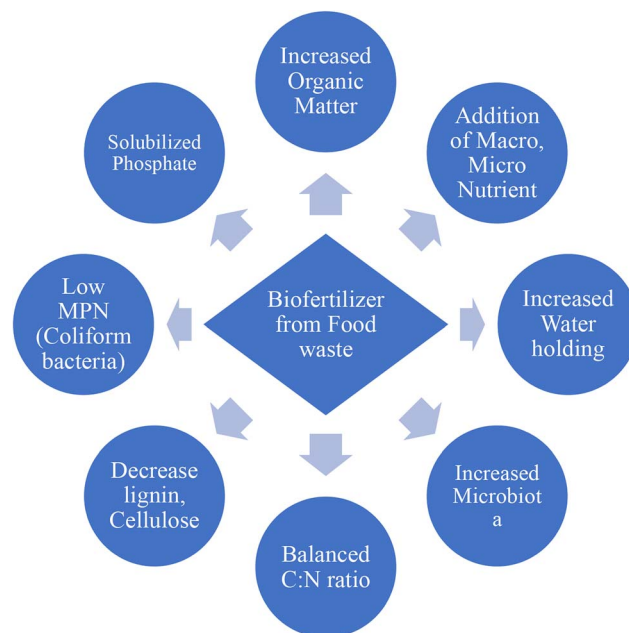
Biofertilizer from Food waste

Increased Organic Matter

Addition of Macro, Micro Nutrient

Increased Water holding

Increased Microbiot a

Balanced C:N ratio

Decrease lignin, Cellulose

Low MPN (Coliform bacteria)

Solubilized Phosphate